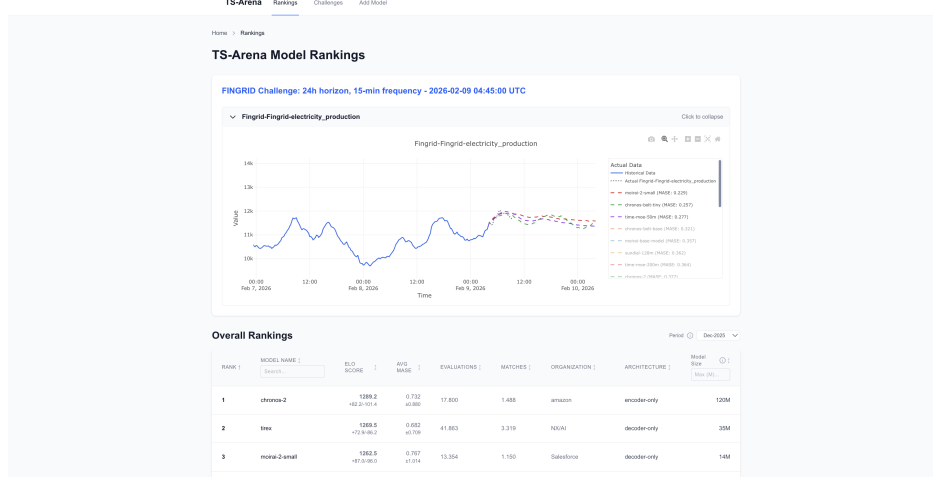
TS-Arena Rankings Challenges Add Model

Home > Rankings

TS-Arena Model Rankings

FINGRID Challenge: 24h horizon, 15-min frequency - 2026-02-09 04:45:00 UTC

Fingrid-Fingrid-electricity_production

Click to collapse

Fingrid-Fingrid-electricity_production

14k
13k
12k
11k
10k

Value

00:00
Feb 7, 2026
12:00
00:00
Feb 8, 2026
12:00
00:00
Feb 9, 2026
12:00
00:00
Feb 10, 2026

Time

Actual Data
Historical Data
Actual Fingrid-Fingrid-electricity_production
moirai-2-small (MASE: 0.229)
chronos-bolt-tiny (MASE: 0.257)
time-moe-50m (MASE: 0.277)
chronos-bolt-base (MASE: 0.321)
moirai-base-model (MASE: 0.357)
sundial-128m (MASE: 0.362)
time-moe-200m (MASE: 0.364)
chronos-2 (MASE: 0.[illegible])

Overall Rankings

Period Dec-2025

| RANK | MODEL NAME | ELO SCORE | AVG MASE | EVALUATIONS | MATCHES | ORGANIZATION | ARCHITECTURE | Model Size |
|---|---|---|---|---|---|---|---|---|
| | Search... | | | | | | | Max (M)... |
| 1 | chronos-2 | 1289.2 +82.2/-101.4 | 0.732 ±0.880 | 17.800 | 1.488 | amazon | encoder-only | 120M |
| 2 | tirex | 1269.5 +72.9/-86.2 | 0.682 ±0.709 | 41.863 | 3.319 | NX/AI | decoder-only | 35M |
| 3 | moirai-2-small | 1262.5 +87.0/-86.0 | 0.767 ±1.014 | 13.354 | 1.150 | Salesforce | decoder-only | 14M |